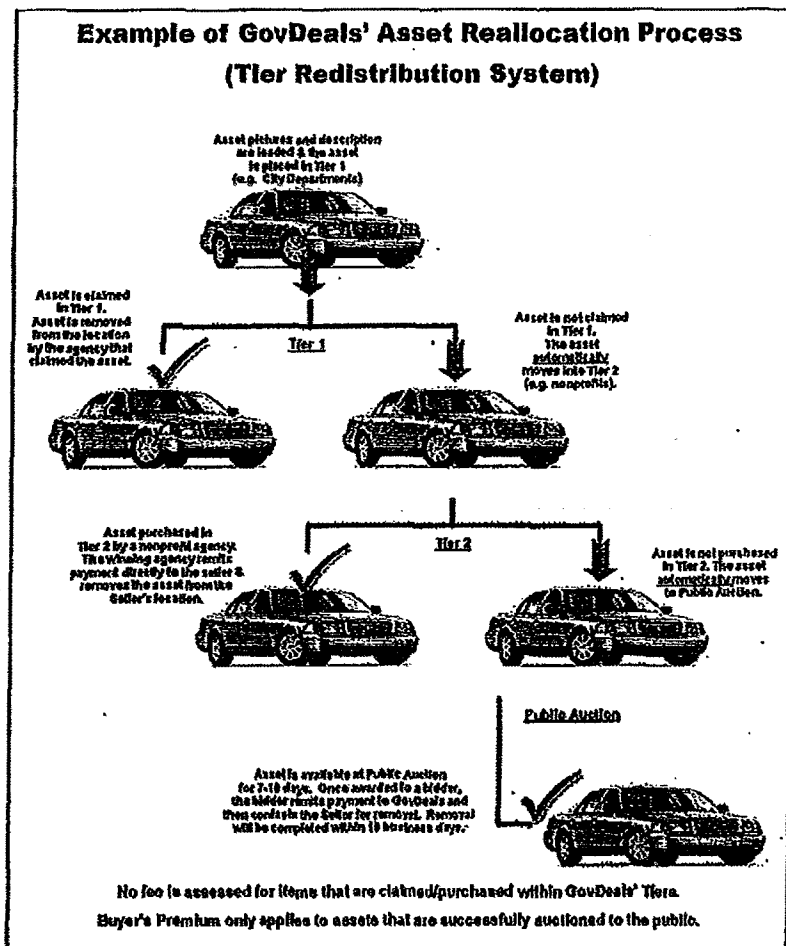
Example of GovDeals' Asset Reallocation Process

(Tier Redistribution System)

Asset pictures and description are loaded & the asset is placed in Tier 1 (e.g. City Departments)

Asset is claimed in Tier 1. Asset is removed from the location by the agency that claimed the asset.

Tier 1

Asset is not claimed in Tier 1. The asset automatically moves into Tier 2 (e.g. nonprofits).

Asset purchased in Tier 2 by a nonprofit agency. The winning agency remits payment directly to the seller & removes the asset from the Seller's location.

Tier 2

Asset is not purchased in Tier 2. The asset automatically moves to Public Auction.

Public Auction

Asset is available at Public Auction for 7-10 days. Once awarded to a bidder, the bidder remits payment to GovDeals and then contacts the Seller for removal. Removal will be completed within 10 business days.

No fee is assessed for items that are claimed/purchased within GovDeals' Tiers.

Buyer's Premium only applies to assets that are successfully auctioned to the public.